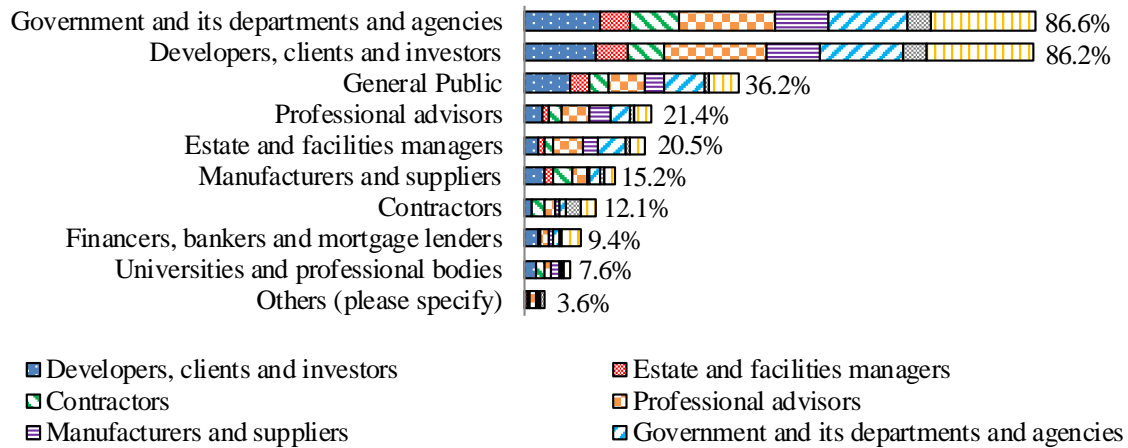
Government and its departments and agencies 86.6%
Developers, clients and investors 86.2%
General Public 36.2%
Professional advisors 21.4%
Estate and facilities managers 20.5%
Manufacturers and suppliers 15.2%
Contractors 12.1%
Financers, bankers and mortgage lenders 9.4%
Universities and professional bodies 7.6%
Others (please specify) 3.6%

Developers, clients and investors
Estate and facilities managers
Contractors
Professional advisors
Manufacturers and suppliers
Government and its departments and agencies